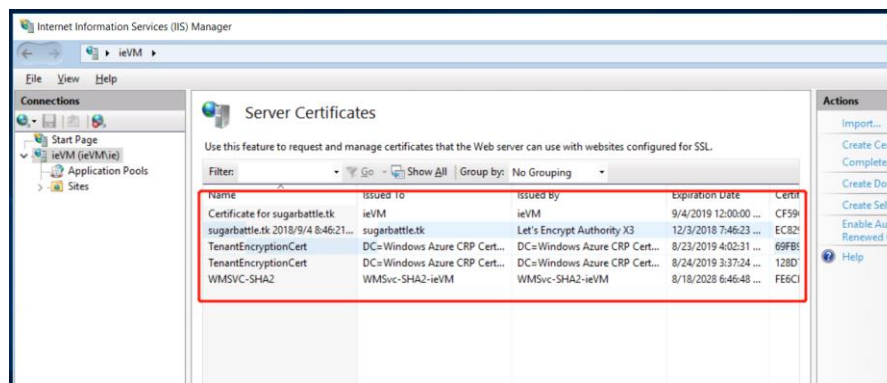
Internet Information Services (IIS) Manager

ieVM ▸

File View Help

Connections

Start Page
ieVM (ieVM\ie)
Application Pools
Sites

Server Certificates

Use this feature to request and manage certificates that the Web server can use with websites configured for SSL.

Filter: Go Show All Group by: No Grouping

| Name | Issued To | Issued By | Expiration Date | Certi |
|---|---|---|---|---|
| Certificate for sugarbattle.tk | ieVM | ieVM | 9/4/2019 12:00:00 ... | CF59 |
| sugarbattle.tk 2018/9/4 8:46:21... | sugarbattle.tk | Let's Encrypt Authority X3 | 12/3/2018 7:46:23 ... | EC82 |
| TenantEncryptionCert | DC=Windows Azure CRP Cert... | DC=Windows Azure CRP Cert... | 8/23/2019 4:02:31 ... | 69FB |
| TenantEncryptionCert | DC=Windows Azure CRP Cert... | DC=Windows Azure CRP Cert... | 8/24/2019 3:37:24 ... | 128D |
| WMSVC-SHA2 | WMSvc-SHA2-ieVM | WMSvc-SHA2-ieVM | 8/18/2028 6:46:48 ... | FE6C |

Actions
Import...
Create Ce
Complete
Create Do
Create Sel
Enable Au
Renewed
Help